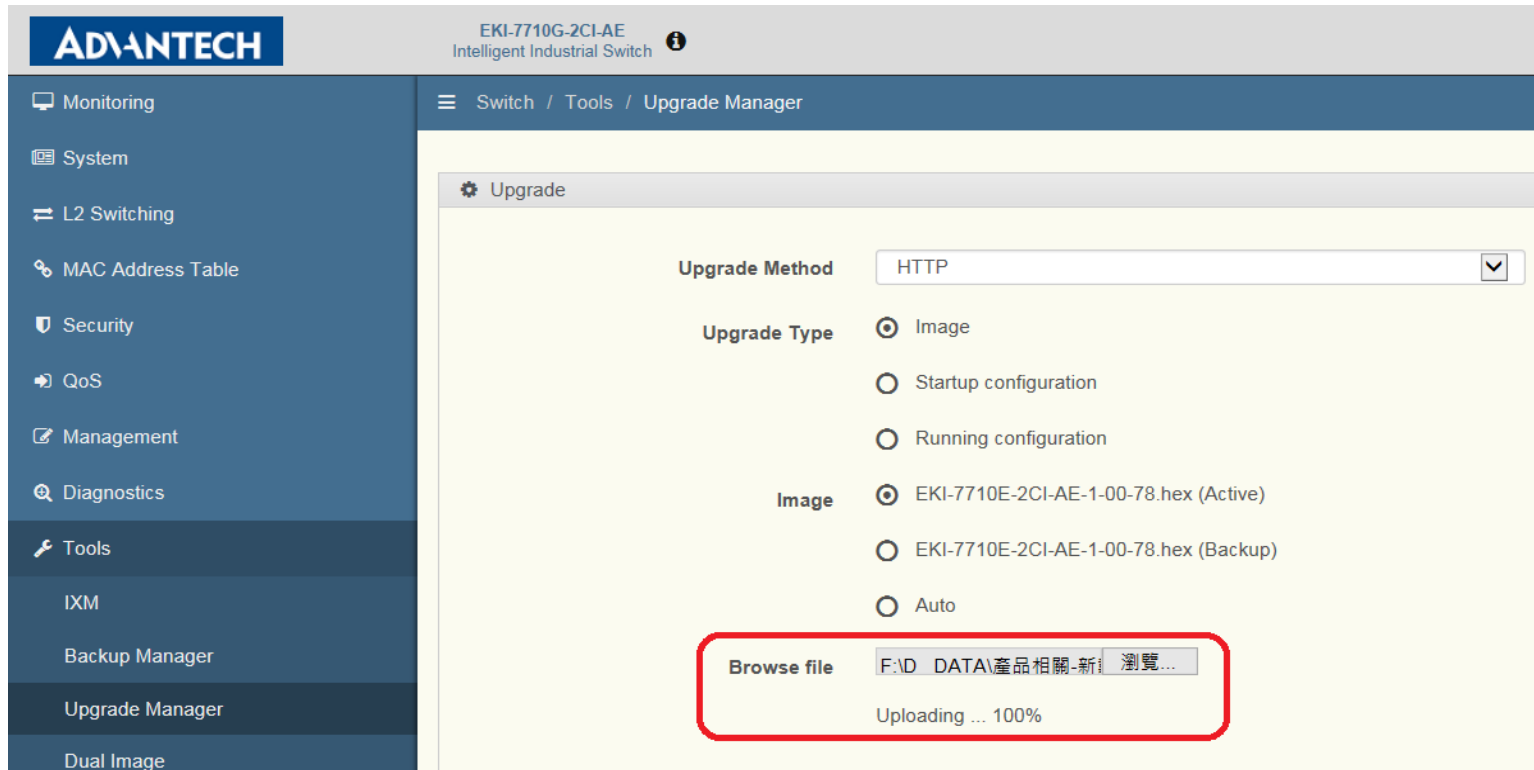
ADVANTECH

EKI-7710G-2CI-AE
Intelligent Industrial Switch

Monitoring
System
L2 Switching
MAC Address Table
Security
QoS
Management
Diagnostics
Tools
IXM
Backup Manager
Upgrade Manager
Dual Image

Switch / Tools / Upgrade Manager

Upgrade

Upgrade Method HTTP

Upgrade Type Image
Startup configuration
Running configuration

Image EKI-7710E-2CI-AE-1-00-78.hex (Active)
EKI-7710E-2CI-AE-1-00-78.hex (Backup)
Auto

Browse file F:\D DATA\產品相關-新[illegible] 瀏覽...
Uploading ... 100%